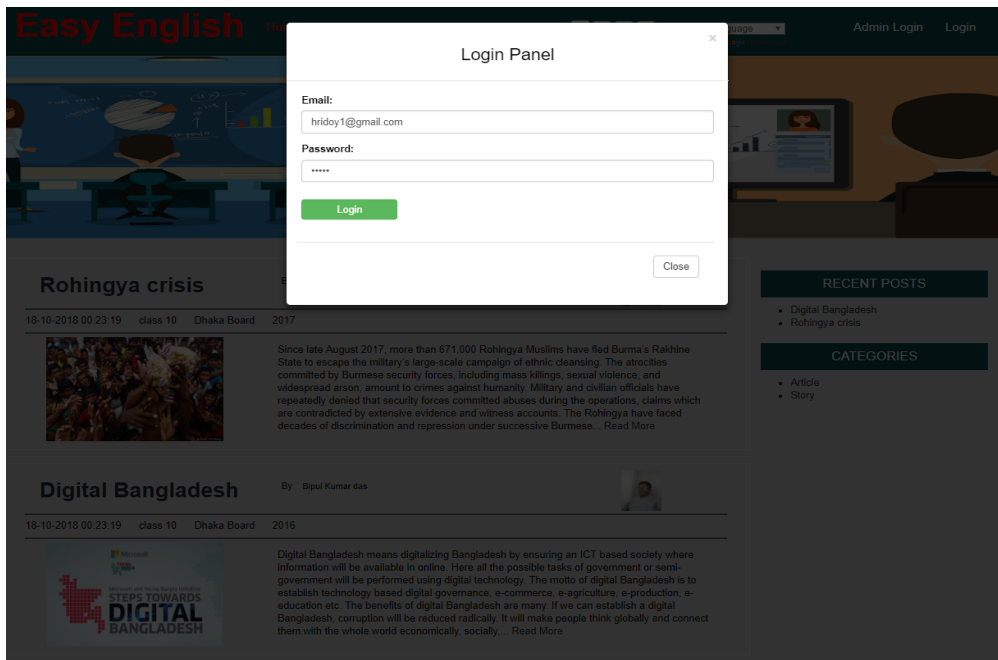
Easy English

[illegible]guage

Admin Login Login

Login Panel

×

Email:

hridoy1@gmail.com

Password:

•••••

Login

Close

Rohingya crisis

18-10-2018 00:23:19 class 10 Dhaka Board 2017

Since late August 2017, more than 671,000 Rohingya Muslims have fled Burma's Rakhine State to escape the military's large-scale campaign of ethnic cleansing. The atrocities committed by Burmese security forces, including mass killings, sexual violence, and widespread arson, amount to crimes against humanity. Military and civilian officials have repeatedly denied that security forces committed abuses during the operations, claims which are contradicted by extensive evidence and witness accounts. The Rohingya have faced decades of discrimination and repression under successive Burmese... Read More

Digital Bangladesh

By Bipul Kumar das

18-10-2018 00:23:19 class 10 Dhaka Board 2016

STEPS TOWARDS DIGITAL BANGLADESH

Digital Bangladesh means digitalizing Bangladesh by ensuring an ICT based society where information will be available in online. Here all the possible tasks of government or semi-government will be performed using digital technology. The motto of digital Bangladesh is to establish technology based digital governance, e-commerce, e-agriculture, e-production, e-education etc. The benefits of digital Bangladesh are many. If we can establish a digital Bangladesh, corruption will be reduced radically. It will make people think globally and connect them with the whole world economically, socially,... Read More

RECENT POSTS

• Digital Bangladesh
• Rohingya crisis

CATEGORIES

• Article
• Story